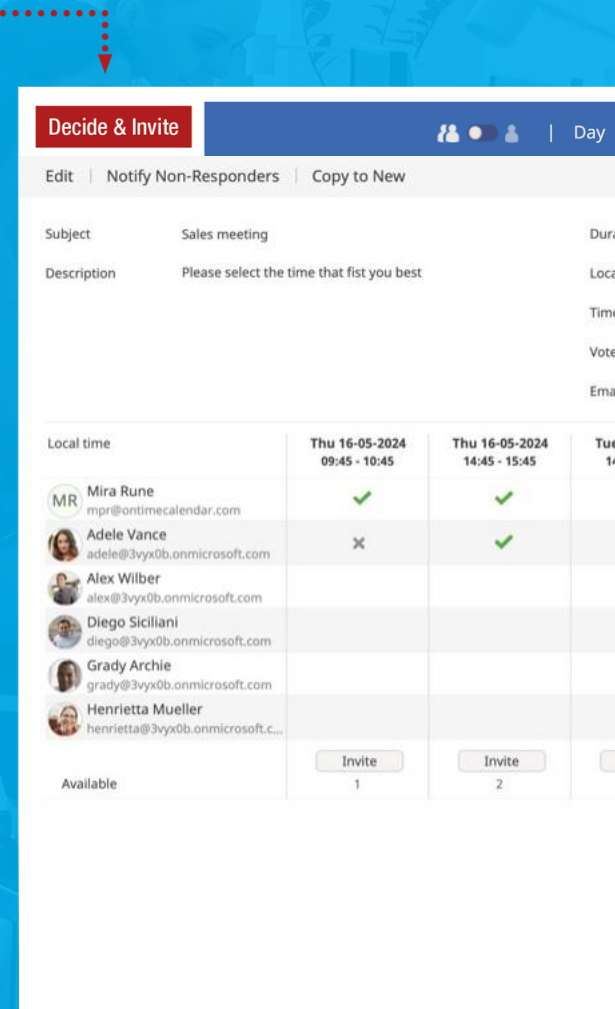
Decide & Invite

| Day

Edit | Notify Non-Responders | Copy to New

Subject Sales meeting

Description Please select the time that fist you best

Dur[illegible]

Loc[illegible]

Tim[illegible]

Vot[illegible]

Ema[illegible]

| Local time | Thu 16-05-2024 09:45 - 10:45 | Thu 16-05-2024 14:45 - 15:45 | Tu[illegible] 1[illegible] |
|---|---|---|---|
| MR Mira Rune mpr@ontimecalendar.com | ✓ | ✓ | |
| Adele Vance adele@3vyx0b.onmicrosoft.com | × | ✓ | |
| Alex Wilber alex@3vyx0b.onmicrosoft.com | | | |
| Diego Siciliani diego@3vyx0b.onmicrosoft.com | | | |
| Grady Archie grady@3vyx0b.onmicrosoft.com | | | |
| Henrietta Mueller henrietta@3vyx0b.onmicrosoft.c... | | | |
| Available | Invite 1 | Invite 2 | |